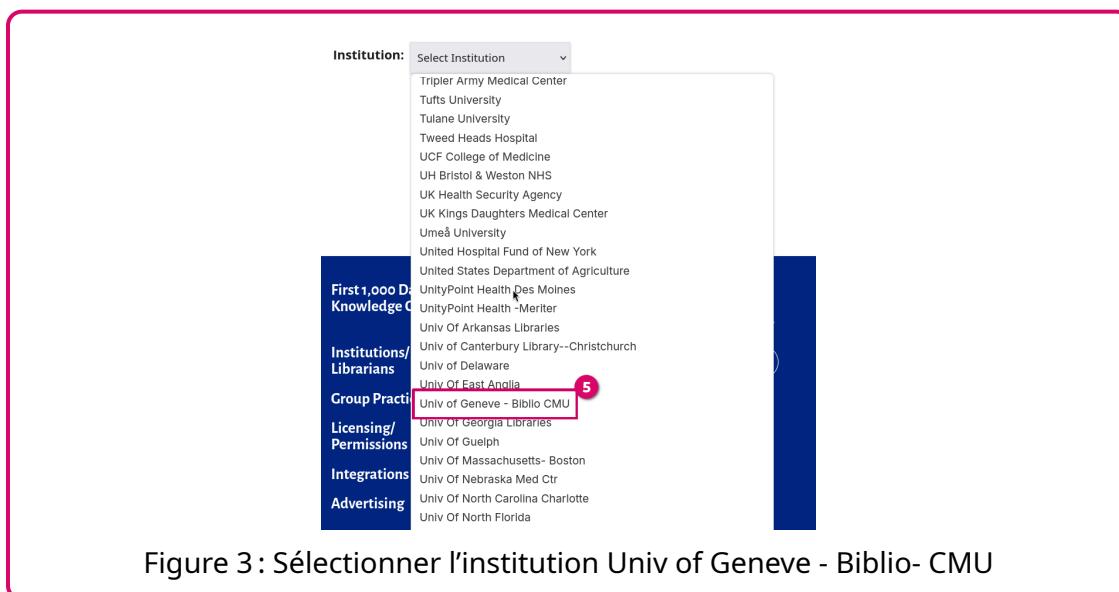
Institution: Select Institution

Tripler Army Medical Center
Tufts University
Tulane University
Tweed Heads Hospital
UCF College of Medicine
UH Bristol & Weston NHS
UK Health Security Agency
UK Kings Daughters Medical Center
Umeå University
United Hospital Fund of New York
United States Department of Agriculture
UnityPoint Health Des Moines
UnityPoint Health -Meriter
Univ Of Arkansas Libraries
Univ of Canterbury Library--Christchurch
Univ of Delaware
Univ Of East Anglia
Univ of Geneve - Biblio CMU
Univ Of Georgia Libraries
Univ Of Guelph
Univ Of Massachusetts- Boston
Univ Of Nebraska Med Ctr
Univ Of North Carolina Charlotte
Univ Of North Florida

5

First 1,000 Da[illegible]
Knowledge C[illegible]

Institutions/
Librarians

Group Practi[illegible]

Licensing/
Permissions

Integrations

Advertising

Figure 3 : Sélectionner l'institution Univ of Geneve - Biblio- CMU